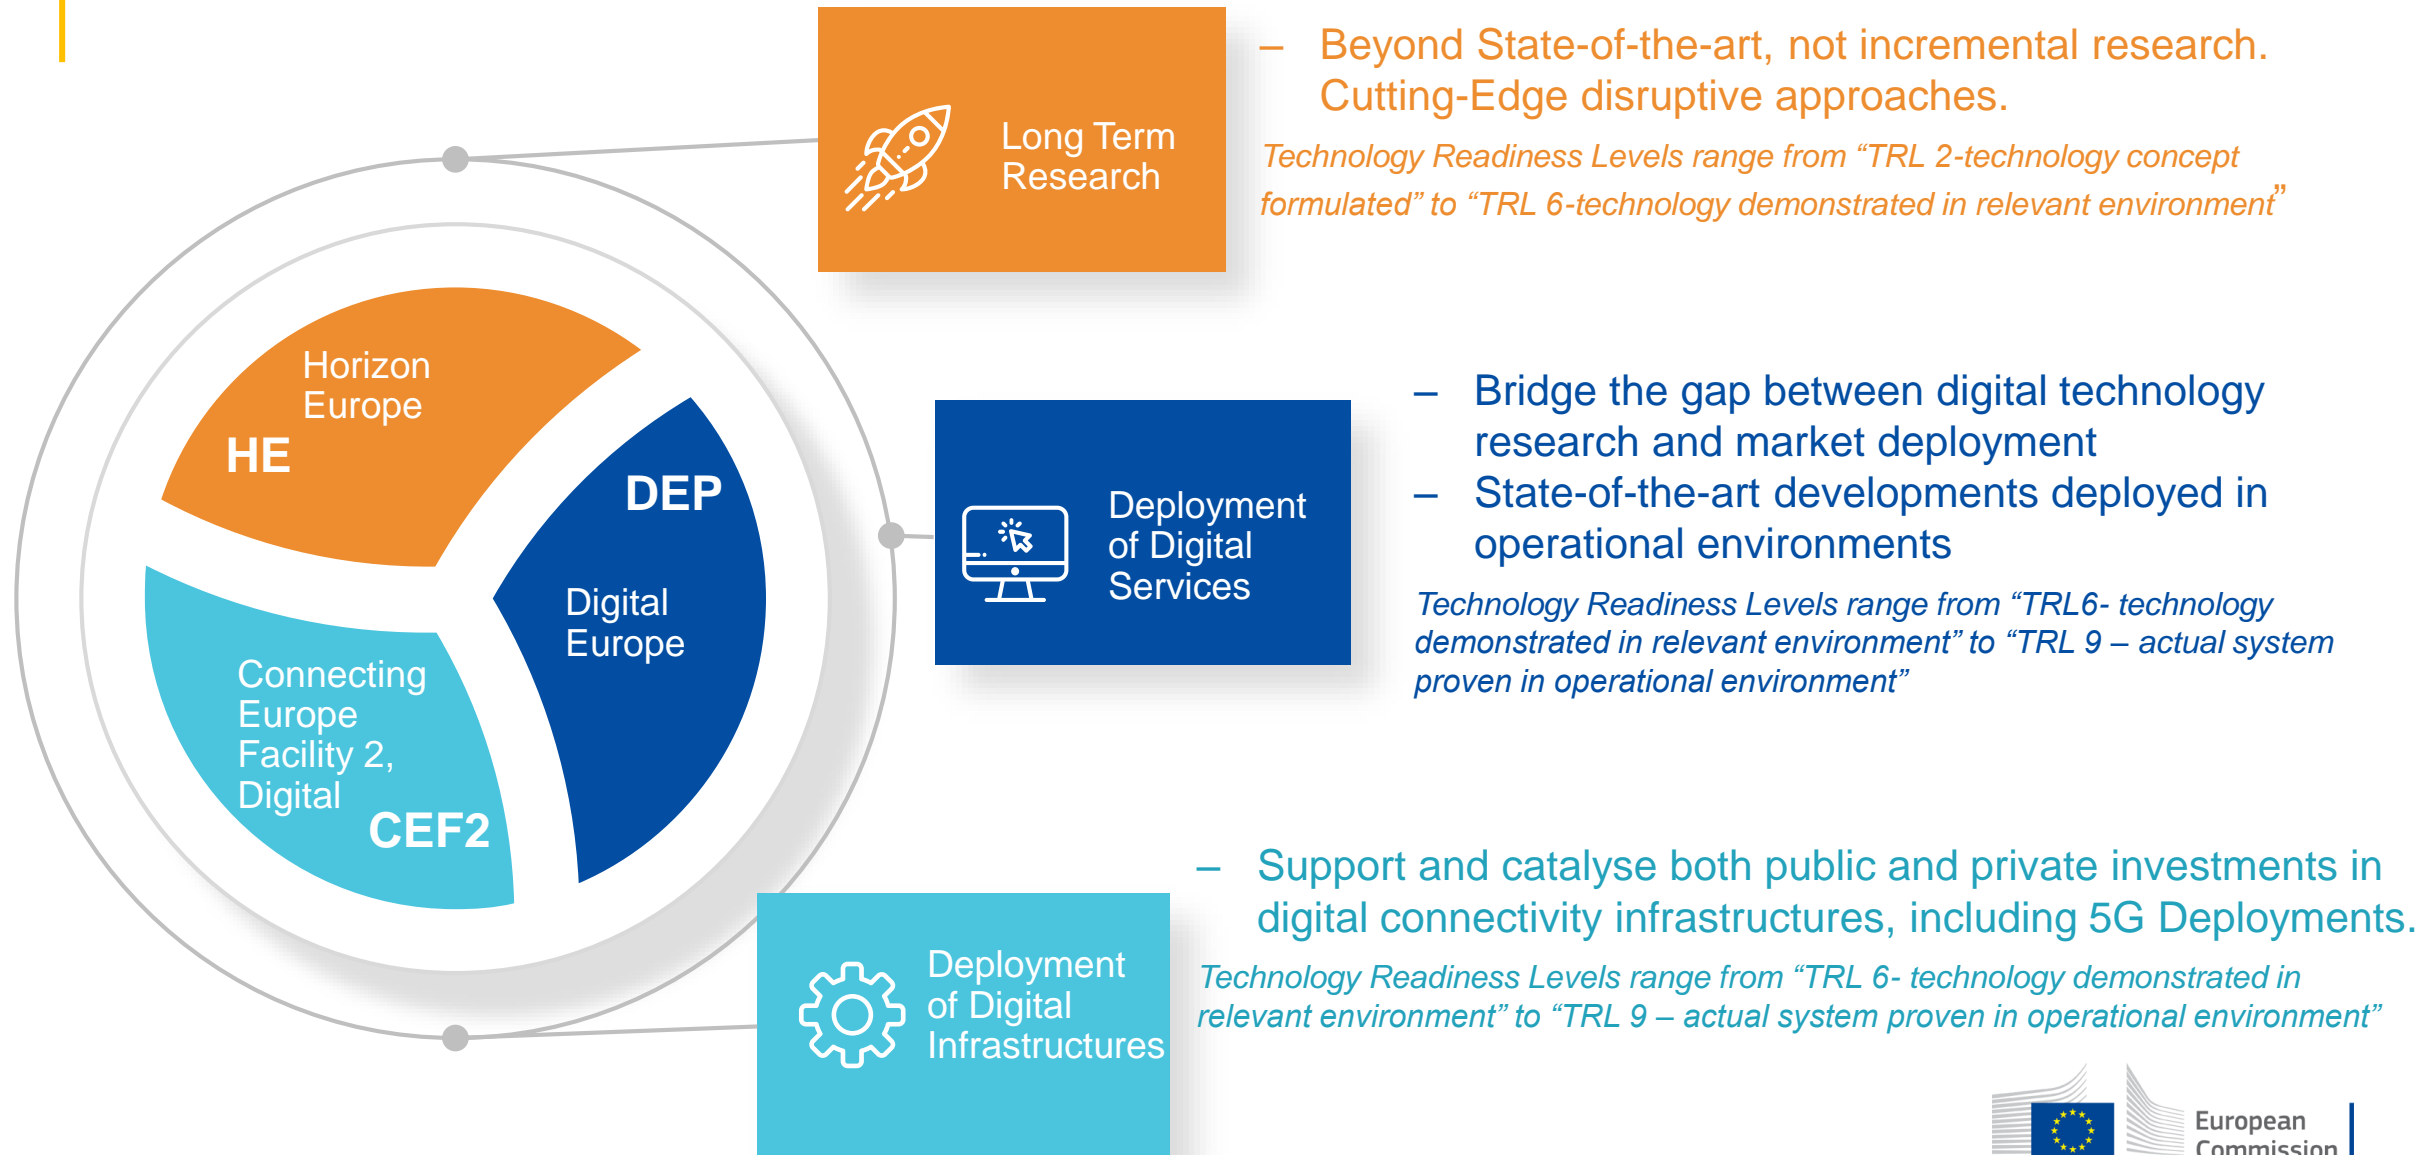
Horizon Europe
HE

DEP
Digital Europe

Connecting Europe Facility 2, Digital
CEF2

Long Term Research

– Beyond State-of-the-art, not incremental research. Cutting-Edge disruptive approaches.

Technology Readiness Levels range from "TRL 2-technology concept formulated" to "TRL 6-technology demonstrated in relevant environment"

Deployment of Digital Services

– Bridge the gap between digital technology research and market deployment
– State-of-the-art developments deployed in operational environments

Technology Readiness Levels range from "TRL6- technology demonstrated in relevant environment" to "TRL 9 – actual system proven in operational environment"

Deployment of Digital Infrastructures

– Support and catalyse both public and private investments in digital connectivity infrastructures, including 5G Deployments.

Technology Readiness Levels range from "TRL 6- technology demonstrated in relevant environment" to "TRL 9 – actual system proven in operational environment"

European Commission